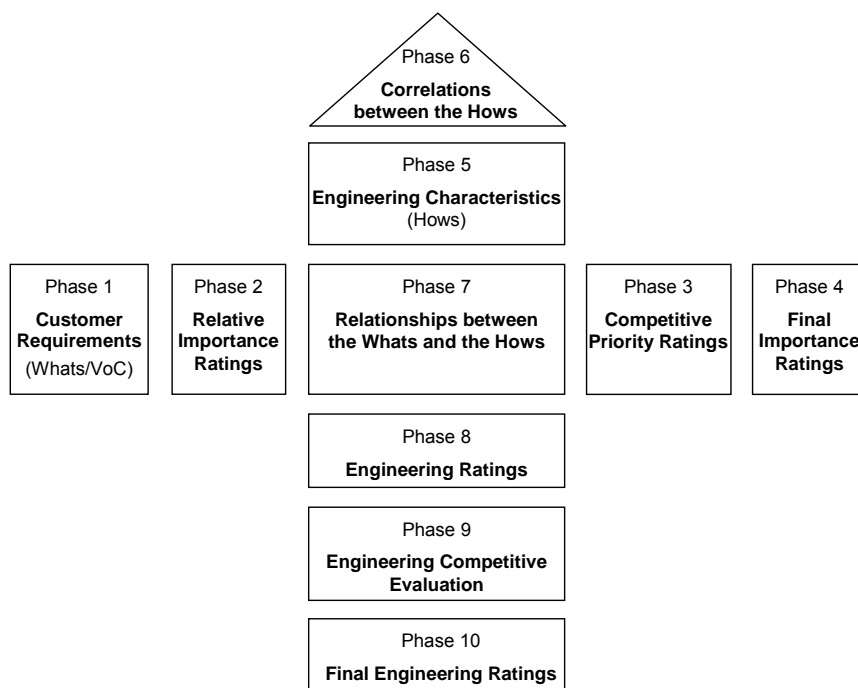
Phase 6
Correlations between the Hows

Phase 5
Engineering Characteristics
(Hows)

Phase 1
Customer Requirements
(Whats/VoC)

Phase 2
Relative Importance Ratings

Phase 7
Relationships between the Whats and the Hows

Phase 3
Competitive Priority Ratings

Phase 4
Final Importance Ratings

Phase 8
Engineering Ratings

Phase 9
Engineering Competitive Evaluation

Phase 10
Final Engineering Ratings